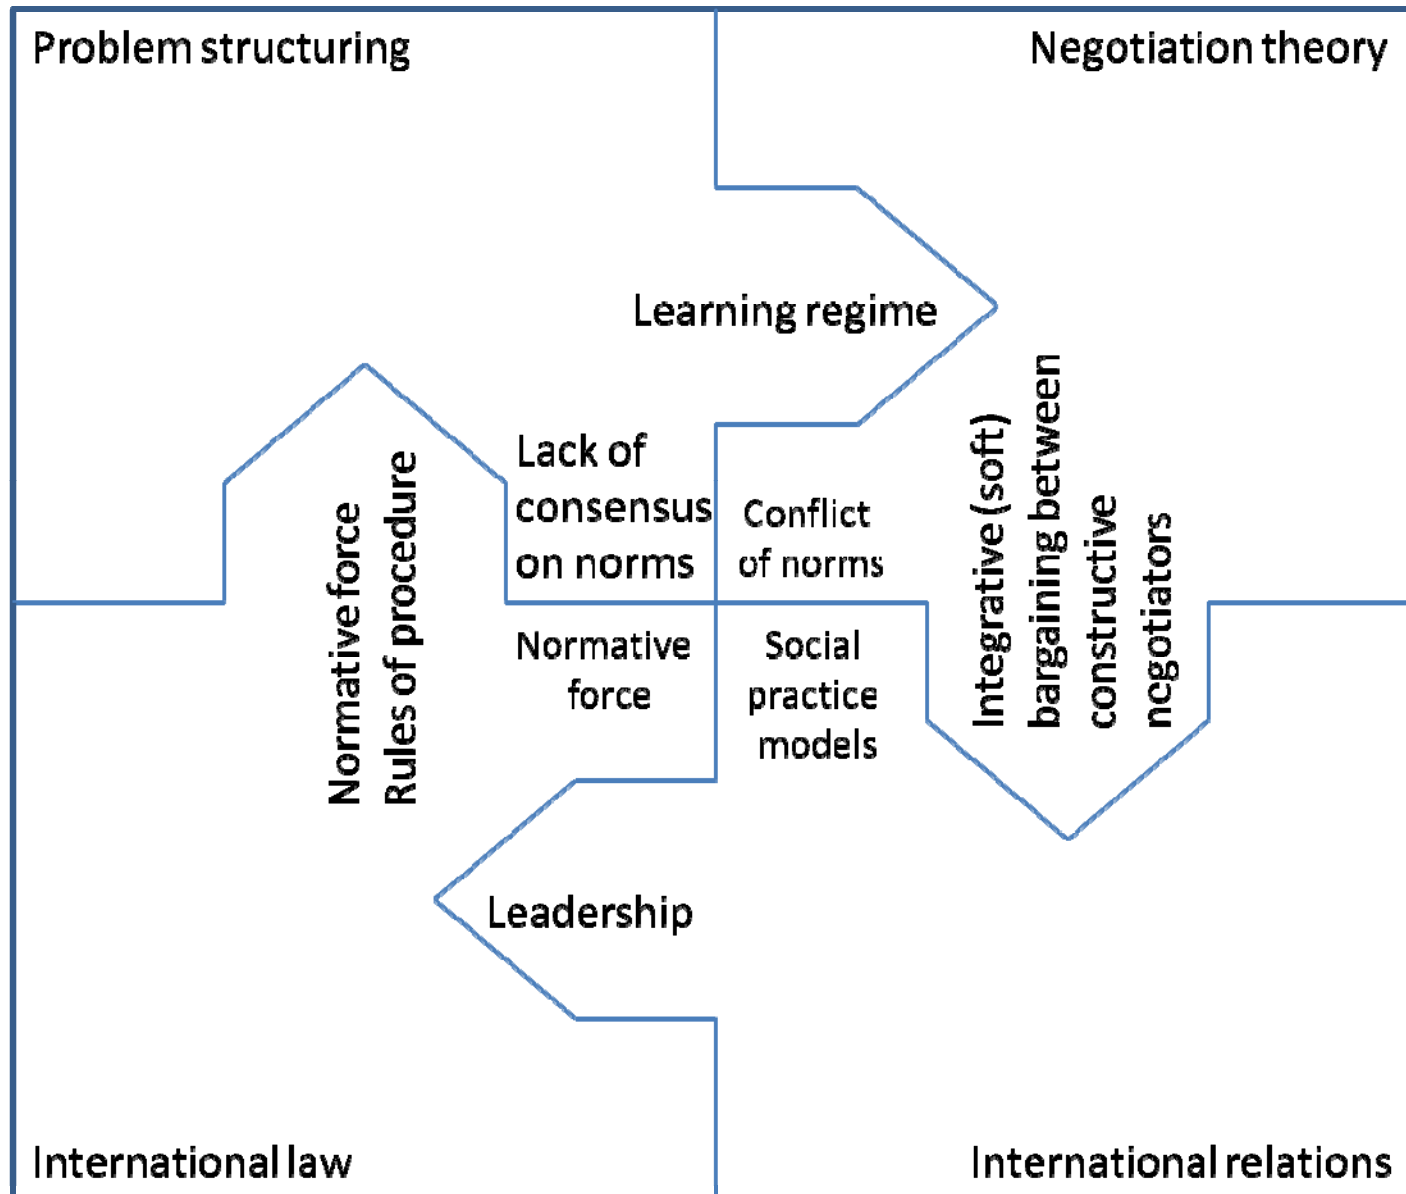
Problem structuring

Negotiation theory

Learning regime

Normative force
Rules of procedure

Lack of consensus on norms

Conflict of norms

Integrative (soft) bargaining between constructive negotiators

Normative force

Social practice models

Leadership

International law

International relations